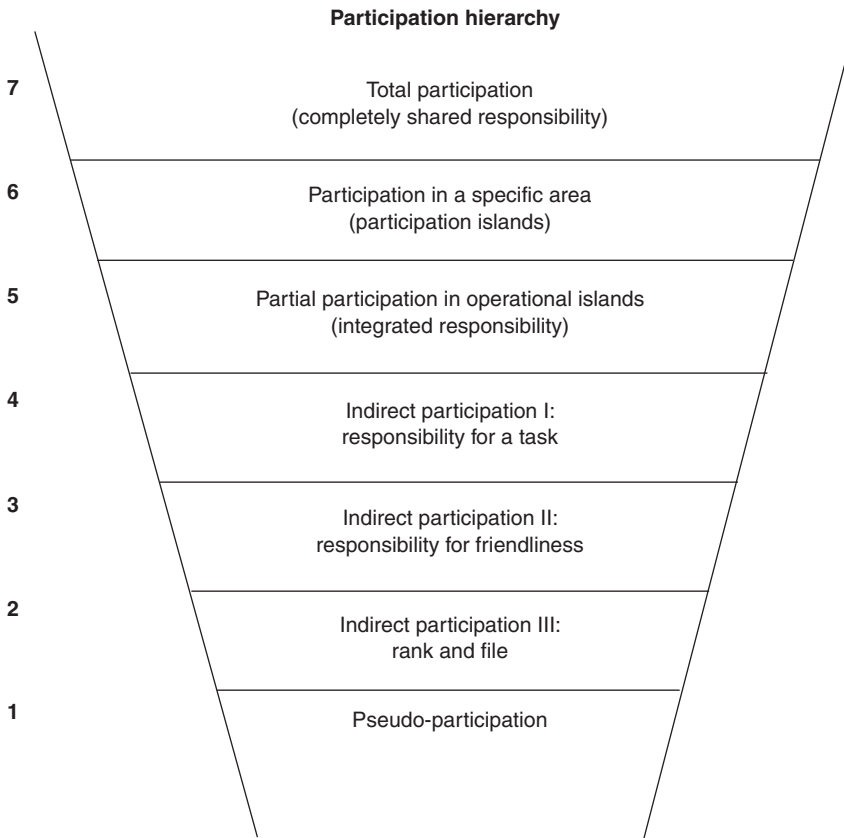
Participation hierarchy

7
Total participation
(completely shared responsibility)

6
Participation in a specific area
(participation islands)

5
Partial participation in operational islands
(integrated responsibility)

4
Indirect participation I:
responsibility for a task

3
Indirect participation II:
responsibility for friendliness

2
Indirect participation III:
rank and file

1
Pseudo-participation